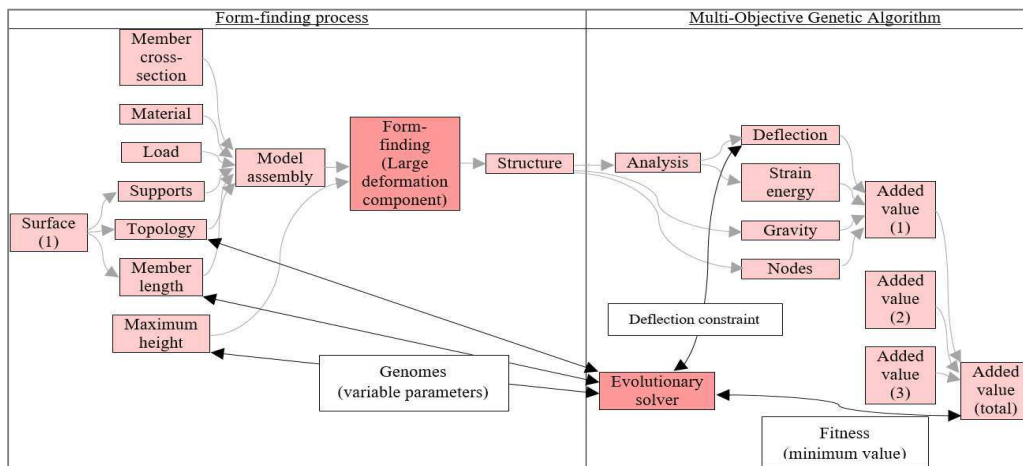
Form-finding process

Multi-Objective Genetic Algorithm

Member cross-section

Material

Load

Supports

Surface (1)

Topology

Member length

Maximum height

Model assembly

Form-finding (Large deformation component)

Structure

Analysis

Deflection

Strain energy

Gravity

Nodes

Added value (1)

Added value (2)

Added value (3)

Added value (total)

Deflection constraint

Genomes (variable parameters)

Evolutionary solver

Fitness (minimum value)